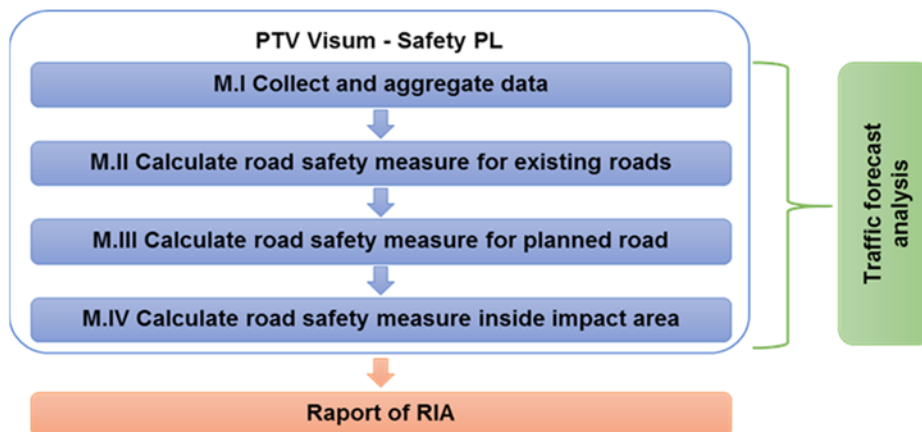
PTV Visum - Safety PL

M.I Collect and aggregate data

M.II Calculate road safety measure for existing roads

M.III Calculate road safety measure for planned road

M.IV Calculate road safety measure inside impact area

Traffic forecast analysis

Raport of RIA